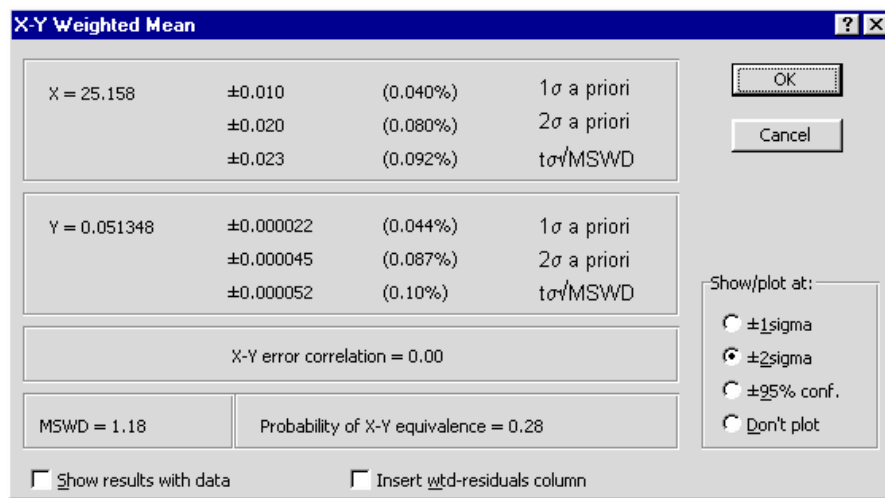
X-Y Weighted Mean

? X

| X = 25.158 | ±0.010 | (0.040%) | 1$\sigma$ a priori |
|---|---|---|---|
| | ±0.020 | (0.080%) | 2$\sigma$ a priori |
| | ±0.023 | (0.092%) | t$\sigma\sqrt{}$MSWD |

| Y = 0.051348 | ±0.000022 | (0.044%) | 1$\sigma$ a priori |
|---|---|---|---|
| | ±0.000045 | (0.087%) | 2$\sigma$ a priori |
| | ±0.000052 | (0.10%) | t$\sigma\sqrt{}$MSWD |

X-Y error correlation = 0.00

MSWD = 1.18

Probability of X-Y equivalence = 0.28

Show results with data

Insert wtd-residuals column

OK

Cancel

Show/plot at:

±1sigma

±2sigma

±95% conf.

Don't plot